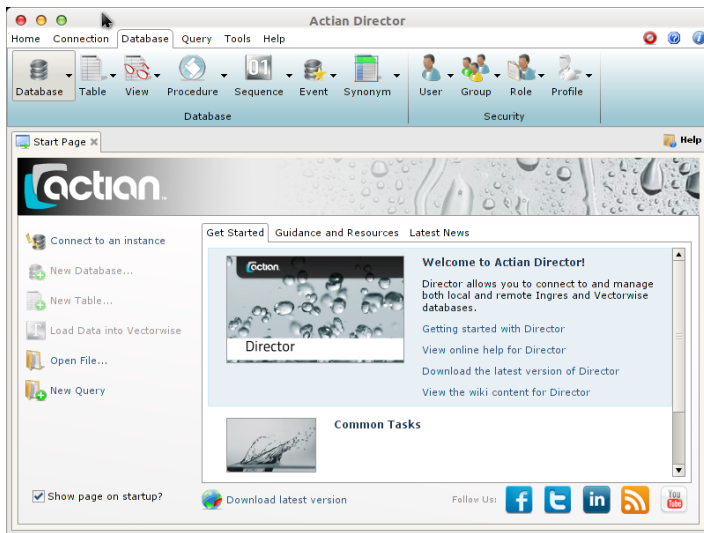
Actian Director

Home Connection Database Query Tools Help

Database Table View Procedure Sequence Event Synonym User Group Role Profile

Database Security

Start Page

Help

actian

Connect to an instance

New Database...

New Table...

Load Data into Vectorwise

Open File...

New Query

Get Started Guidance and Resources Latest News

actian

Director

Welcome to Actian Director!

Director allows you to connect to and manage both local and remote Ingres and Vectorwise databases.

Getting started with Director

View online help for Director

Download the latest version of Director

View the wiki content for Director

Common Tasks

Show page on startup?

Download latest version

Follow Us:

f

in

You Tube